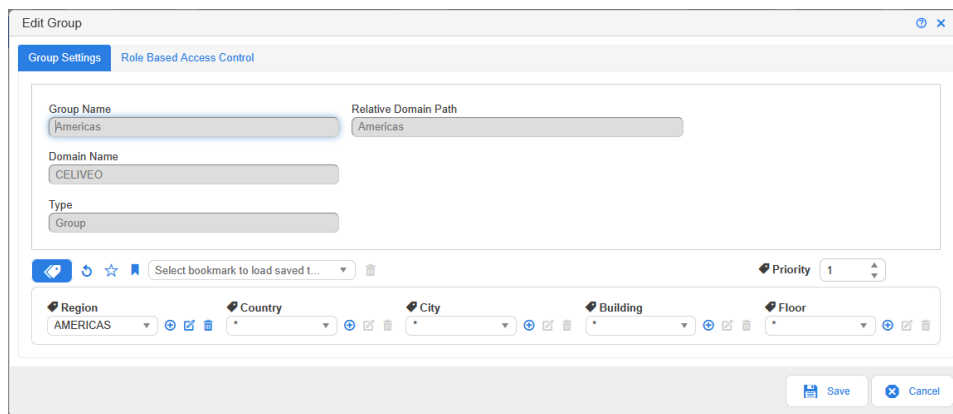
Edit Group

Group Settings
Role Based Access Control

Group Name
Americas

Relative Domain Path
Americas

Domain Name
CELIVEO

Type
Group

Select bookmark to load saved t...

Priority
1

Region
AMERICAS

Country
*

City
*

Building
*

Floor
*

Save
Cancel